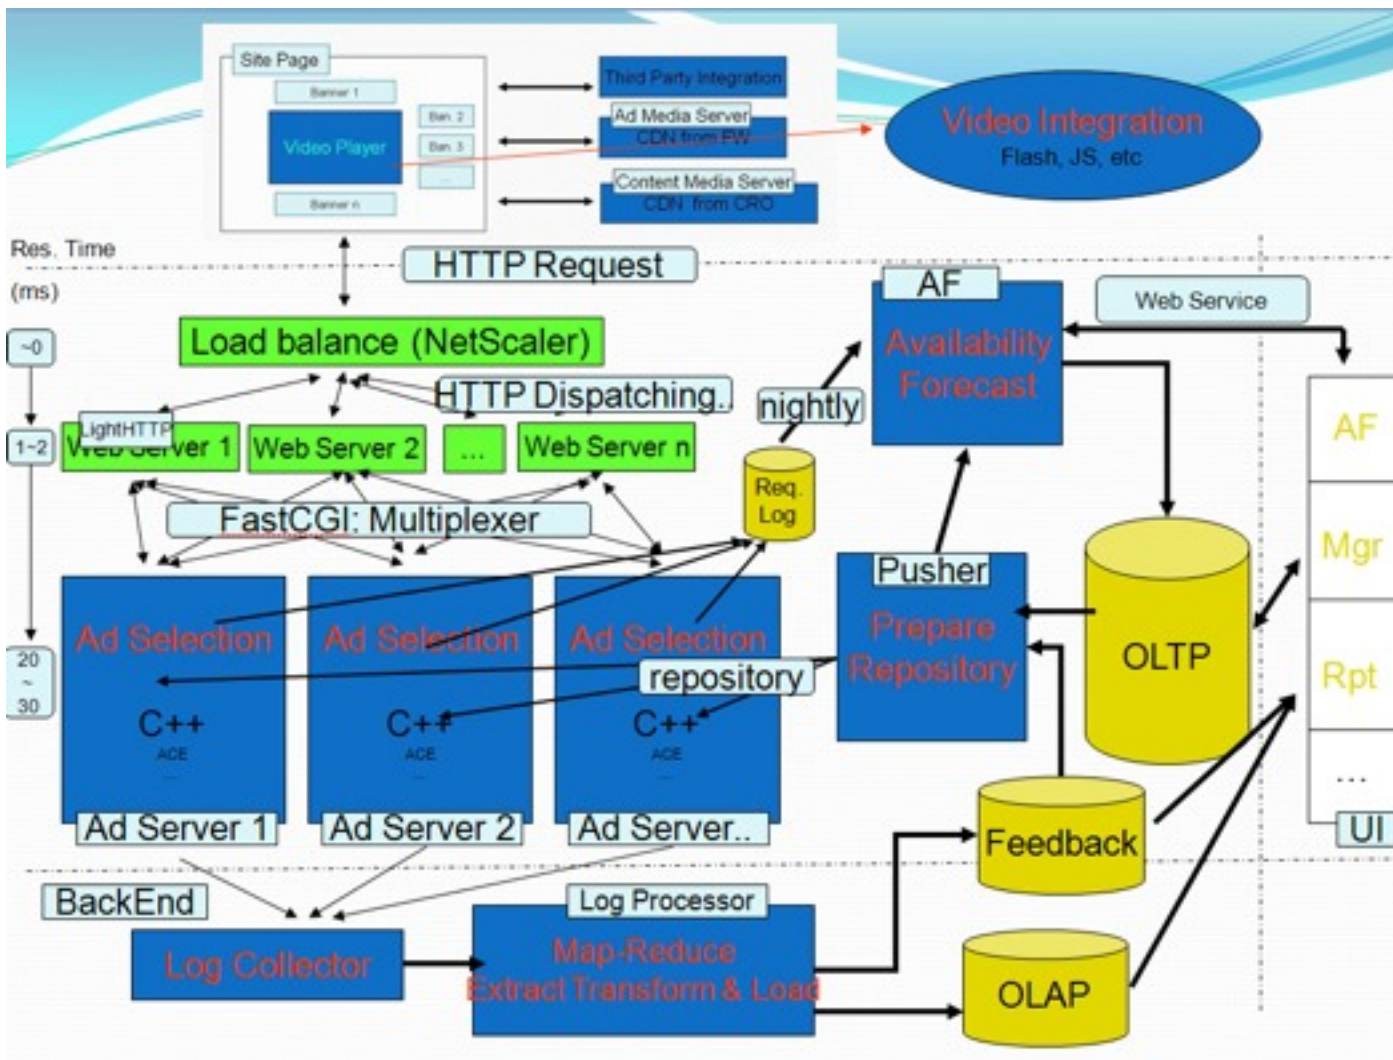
Site Page

Banner 1

Video Player

Ban. 2

Ban. 3

...

Banner n

Third Party Integration

Ad Media Server
CDN from PW

Content Media Server
CDN from CRO

Video Integration
Flash, JS, etc

Res. Time
(ms)

HTTP Request

~0

1~2

20
~
30

Load balance (NetScaler)

HTTP Dispatching.

LightHTTP
Web Server 1

Web Server 2

...

Web Server n

nightly

Req. Log

FastCGI: Multiplexer

AF
Availability Forecast

Web Service

AF

Mgr

Rpt

...

UI

Ad Selection
C++
ACE
...
Ad Server 1

Ad Selection
C++
ACE
...
Ad Server 2

Ad Selection
C++
ACE
...
Ad Server..

repository

Pusher
Prepare Repository

OLTP

Feedback

BackEnd

Log Collector

Log Processor
Map-Reduce
Extract Transform & Load

OLAP